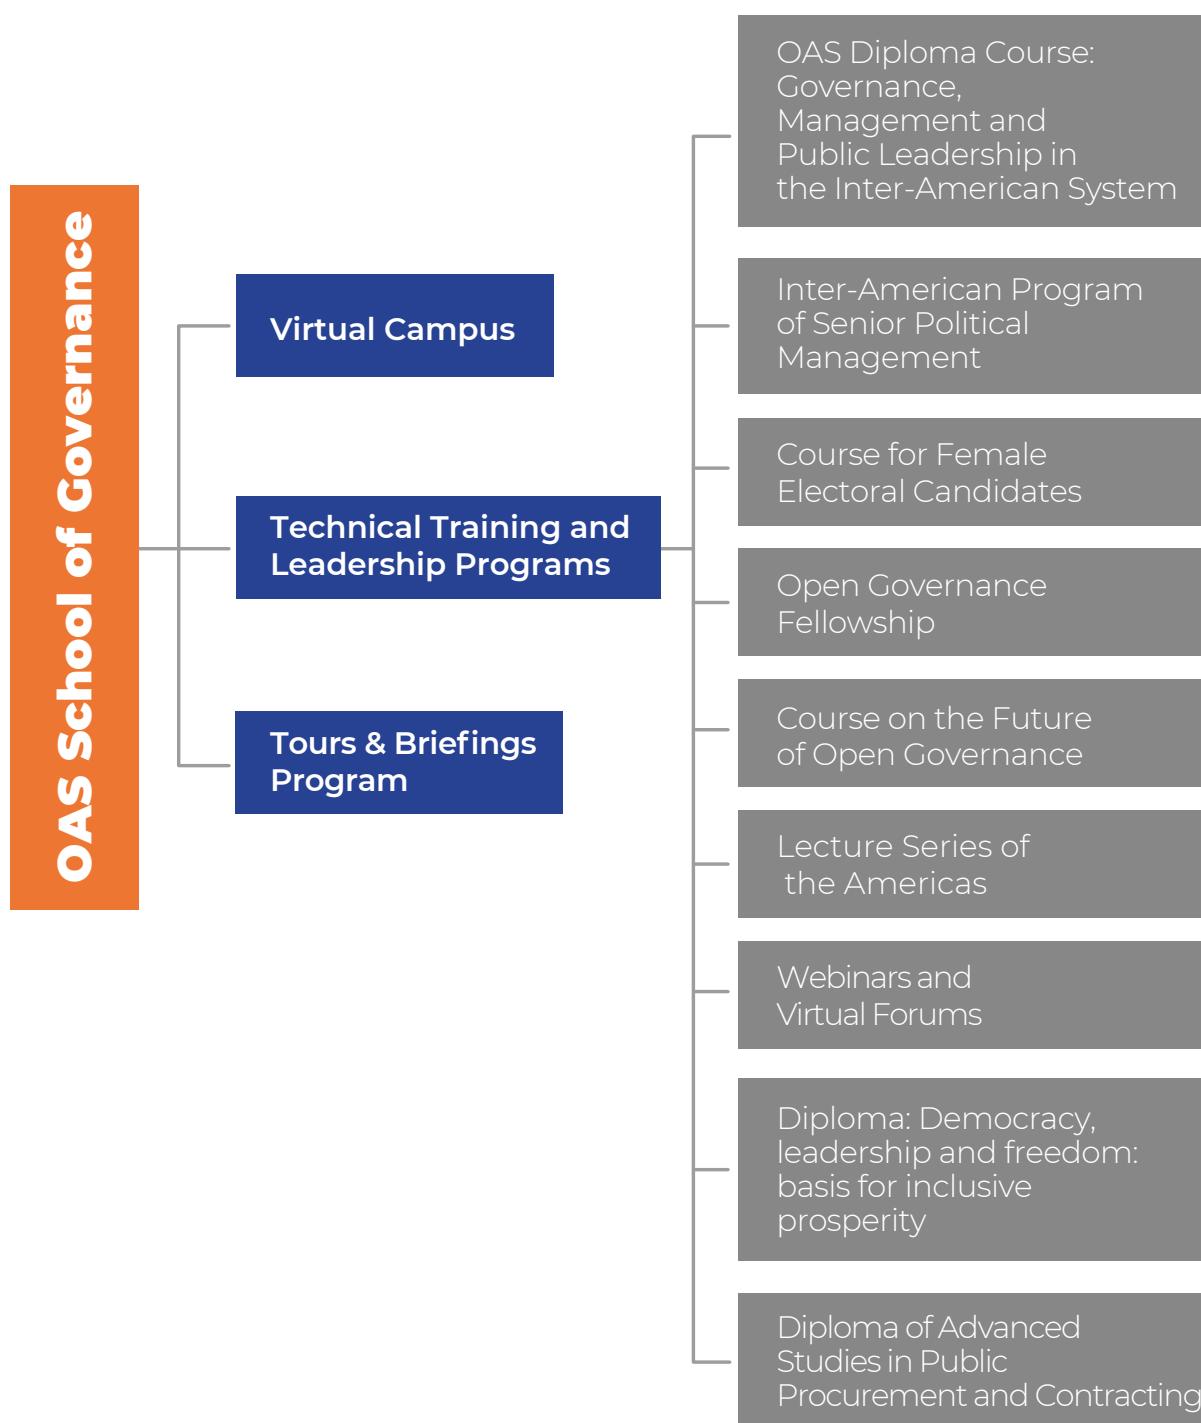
OAS School of Governance

Virtual Campus

Technical Training and Leadership Programs

Tours & Briefings Program

OAS Diploma Course: Governance, Management and Public Leadership in the Inter-American System

Inter-American Program of Senior Political Management

Course for Female Electoral Candidates

Open Governance Fellowship

Course on the Future of Open Governance

Lecture Series of the Americas

Webinars and Virtual Forums

Diploma: Democracy, leadership and freedom: basis for inclusive prosperity

Diploma of Advanced Studies in Public Procurement and Contracting